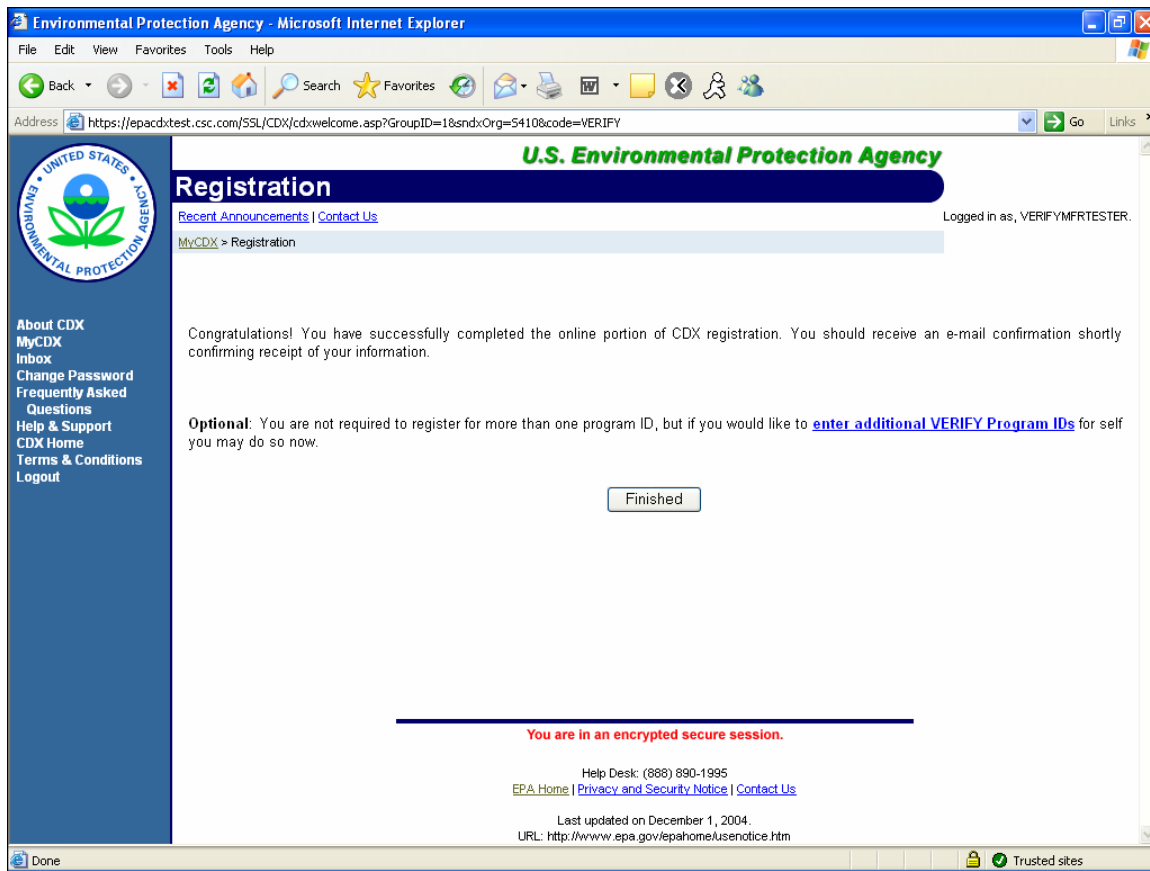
Environmental Protection Agency - Microsoft Internet Explorer

File Edit View Favorites Tools Help

Back Search Favorites

Address https://epacdxtest.csc.com/SSL/CDX/cdxwelcome.asp?GroupID=1&sndxOrg=5410&code=VERIFY Go Links

UNITED STATES ENVIRONMENTAL PROTECTION AGENCY

U.S. Environmental Protection Agency

Registration

Recent Announcements | Contact Us

Logged in as, VERIFYMFRTESTER.

MyCDX > Registration

About CDX
MyCDX
Inbox
Change Password
Frequently Asked Questions
Help & Support
CDX Home
Terms & Conditions
Logout

Congratulations! You have successfully completed the online portion of CDX registration. You should receive an e-mail confirmation shortly confirming receipt of your information.

Optional: You are not required to register for more than one program ID, but if you would like to enter additional VERIFY Program IDs for self you may do so now.

Finished

You are in an encrypted secure session.

Help Desk: (888) 890-1995
EPA Home | Privacy and Security Notice | Contact Us

Last updated on December 1, 2004.
URL: http://www.epa.gov/epahome/usenotice.htm

Done

Trusted sites